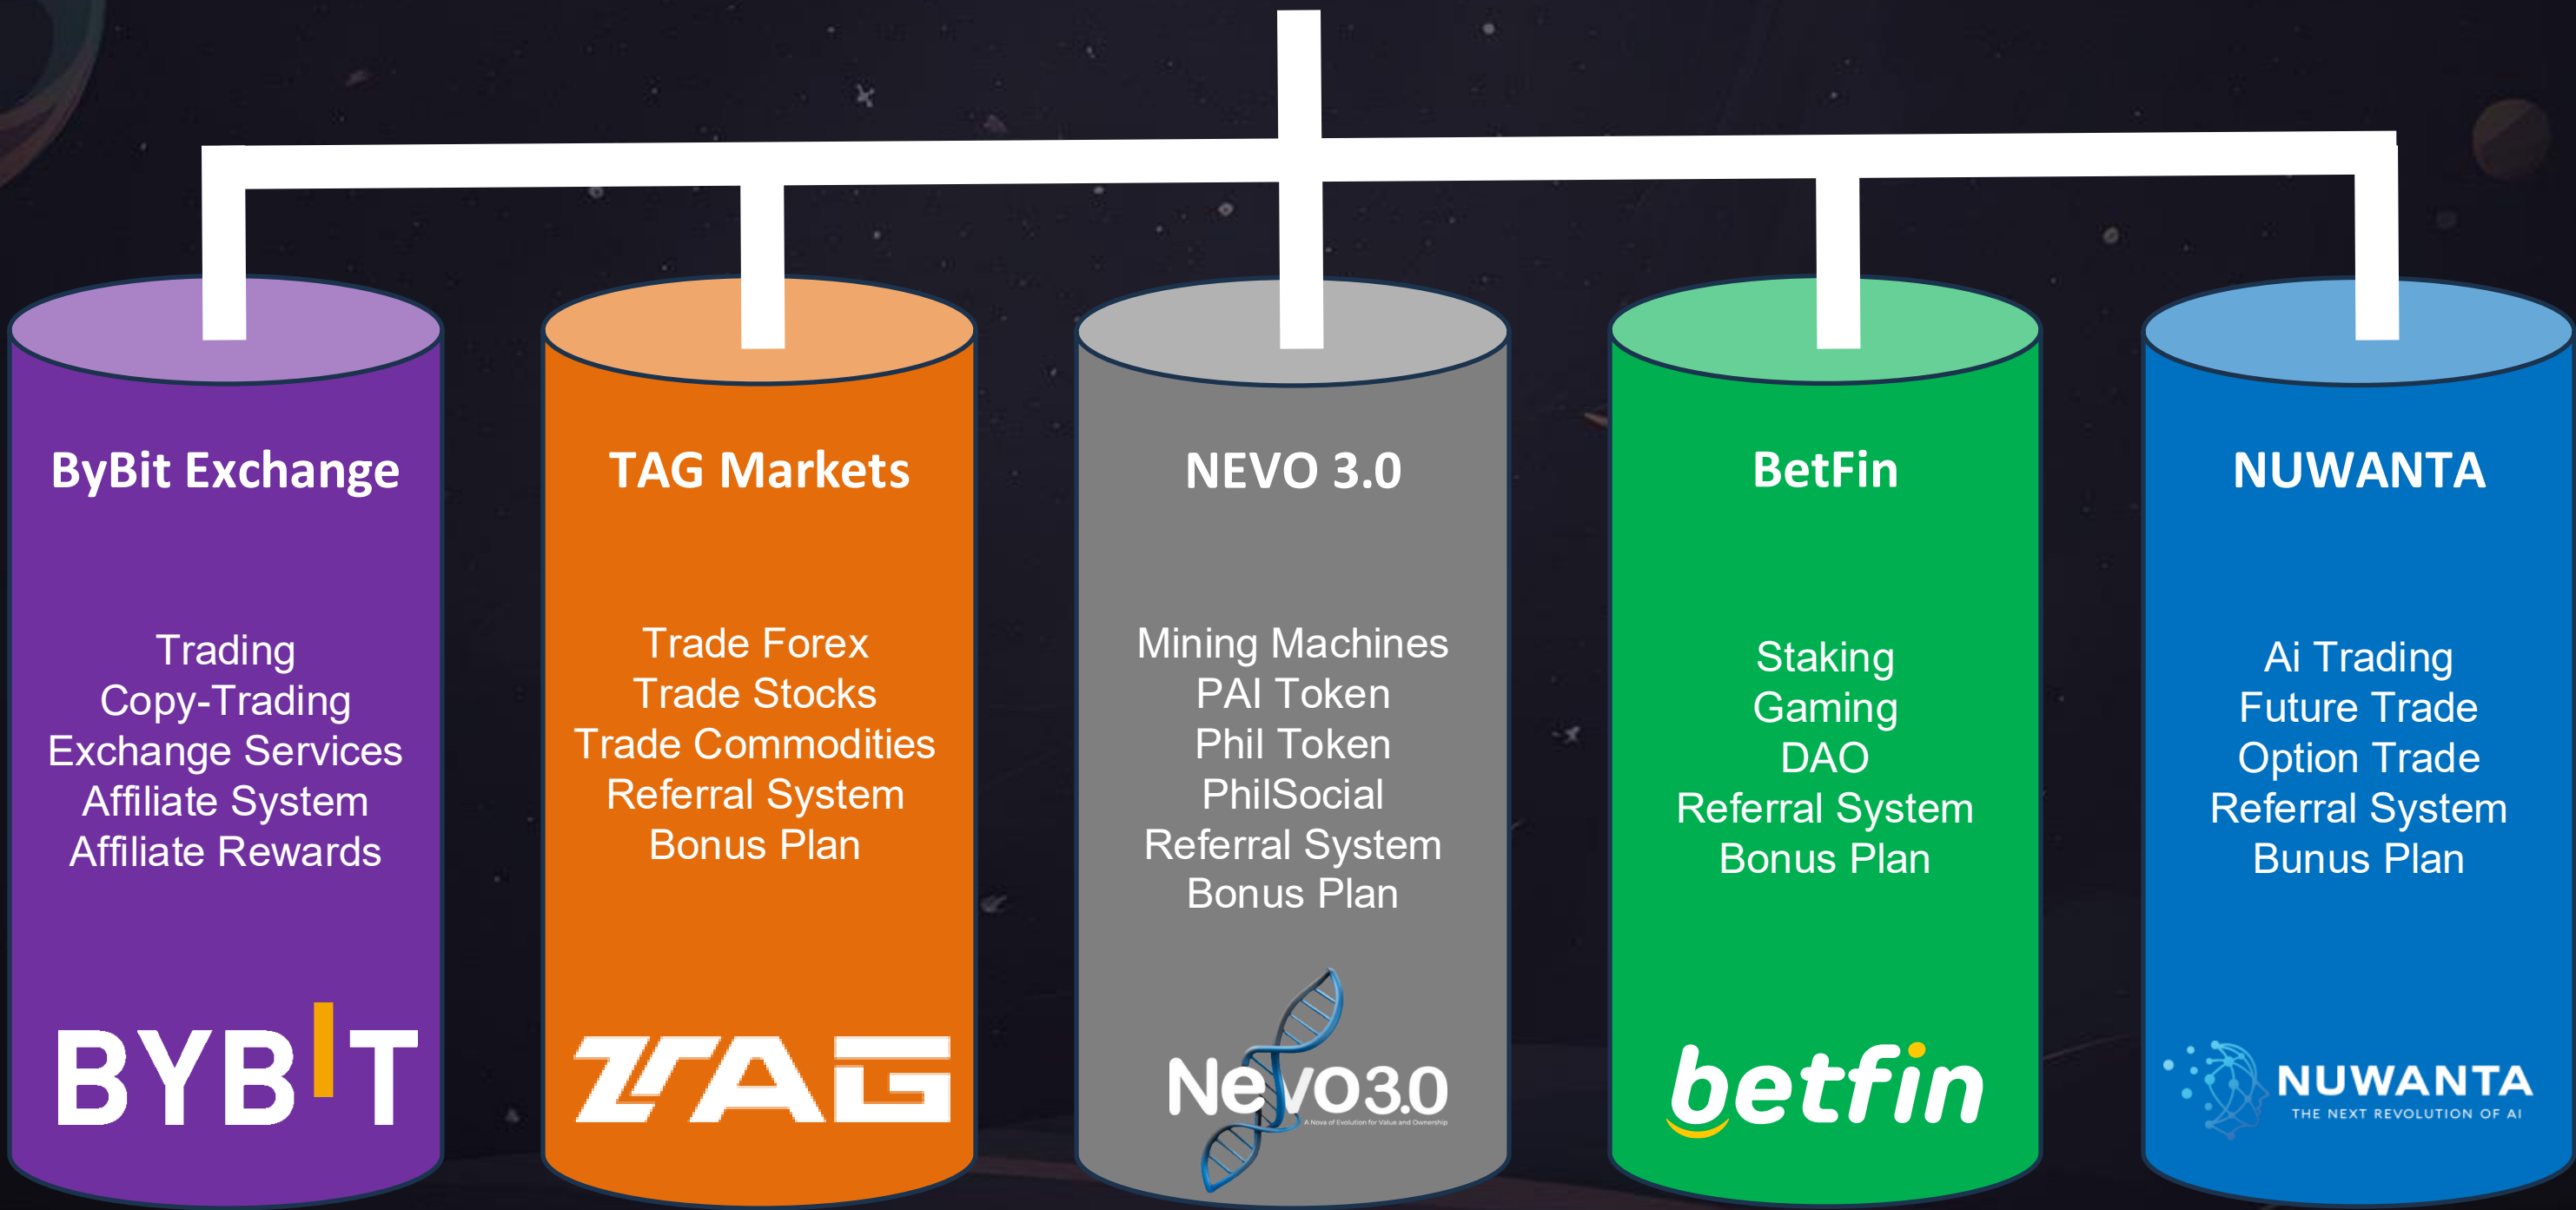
ByBit Exchange

Trading
Copy-Trading
Exchange Services
Affiliate System
Affiliate Rewards

BYBIT

TAG Markets

Trade Forex
Trade Stocks
Trade Commodities
Referral System
Bonus Plan

TAG

NEVO 3.0

Mining Machines
PAI Token
Phil Token
PhilSocial
Referral System
Bonus Plan

Nevo3.0
A Nova of Evolution for Value and Ownership

BetFin

Staking
Gaming
DAO
Referral System
Bonus Plan

betfin

NUWANTA

Ai Trading
Future Trade
Option Trade
Referral System
Bunus Plan

NUWANTA
THE NEXT REVOLUTION OF AI